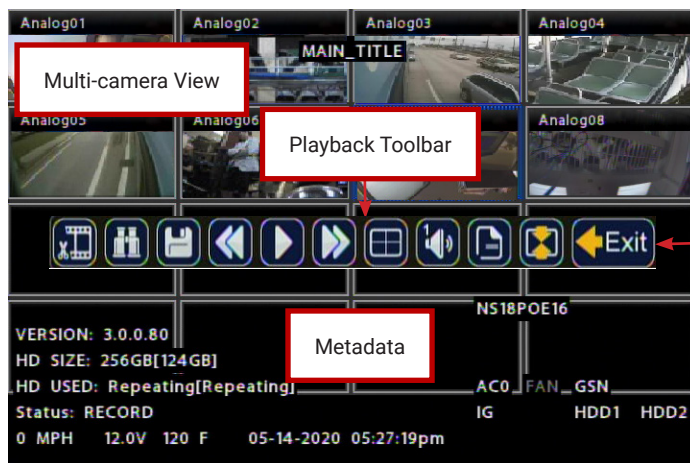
Analog01
Analog02
Analog03
Analog04
MAIN_TITLE
Multi-camera View
Analog05
Analog06
Playback Toolbar
Analog08
Exit
NS18POE16
VERSION: 3.0.0.80
Metadata
HD SIZE: 256GB[124GB]
HD USED: Repeating[Repeating]
AC0 FAN GSN
Status: RECORD
IG
HDD1 HDD2
0 MPH 12.0V 120 F 05-14-2020 05:27:19pm